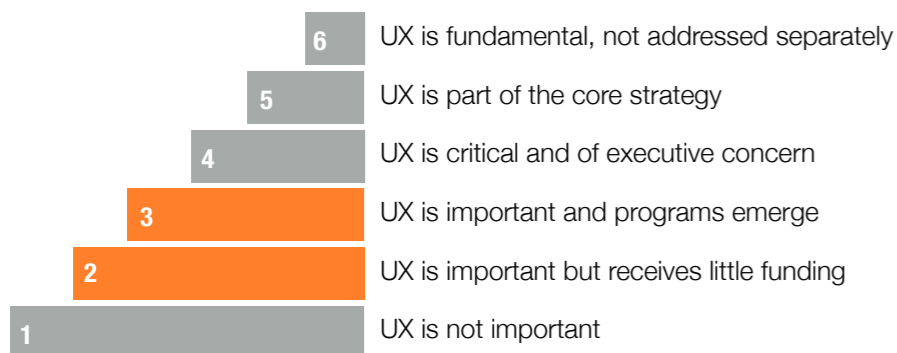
6 UX is fundamental, not addressed separately

5 UX is part of the core strategy

4 UX is critical and of executive concern

3 UX is important and programs emerge

2 UX is important but receives little funding

1 UX is not important